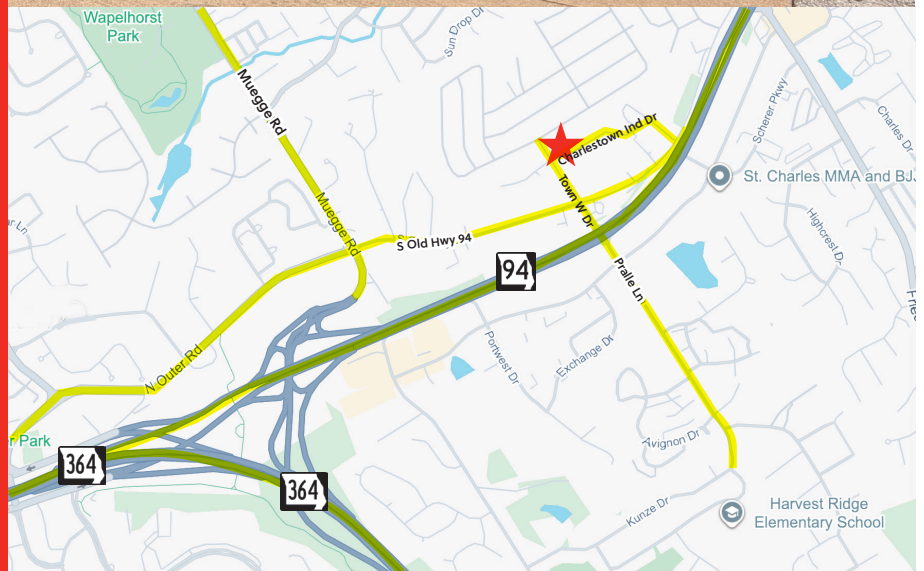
Wapelhorst Park

Muegge Rd

Muegge Rd

Sun Drop Dr

Charlestown Ind Dr

Town W Dr

Scherer Pkwy

Charles Dr

St. Charles MMA and BJJ

S Old Hwy 94

94

Highcrest Dr

Fre

Pralle Ln

ar Ln

N Outer Rd

Portwest Dr

Exchange Dr

r Park

364

364

Avignon Dr

Kunze Dr

Harvest Ridge Elementary School